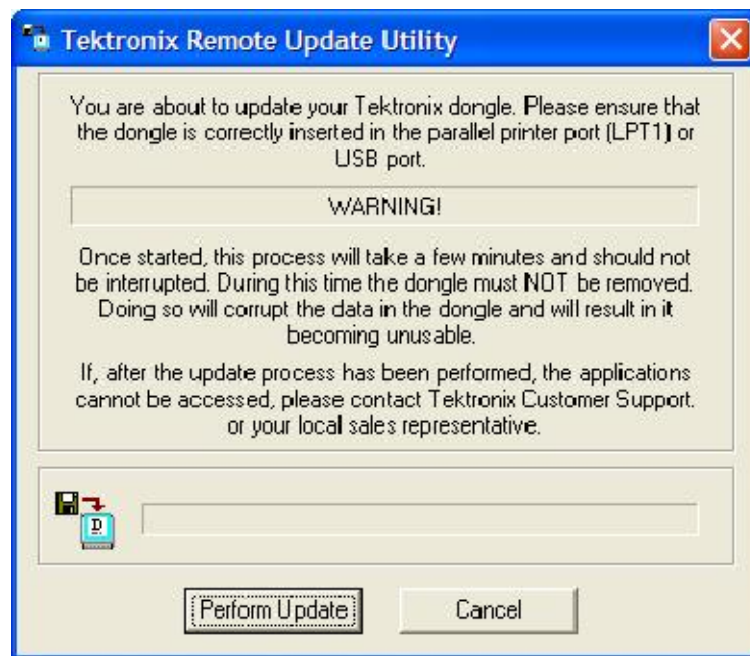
Tektronix Remote Update Utility

You are about to update your Tektronix dongle. Please ensure that the dongle is correctly inserted in the parallel printer port (LPT1) or USB port.

WARNING!

Once started, this process will take a few minutes and should not be interrupted. During this time the dongle must NOT be removed. Doing so will corrupt the data in the dongle and will result in it becoming unusable.

If, after the update process has been performed, the applications cannot be accessed, please contact Tektronix Customer Support. or your local sales representative.

D

Perform Update

Cancel